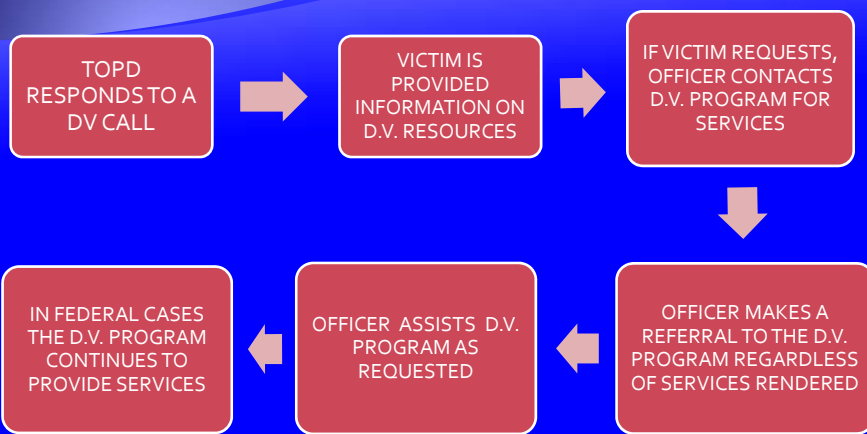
TOPD RESPONDS TO A DV CALL

VICTIM IS PROVIDED INFORMATION ON D.V. RESOURCES

IF VICTIM REQUESTS, OFFICER CONTACTS D.V. PROGRAM FOR SERVICES

OFFICER MAKES A REFERRAL TO THE D.V. PROGRAM REGARDLESS OF SERVICES RENDERED

OFFICER ASSISTS D.V. PROGRAM AS REQUESTED

IN FEDERAL CASES THE D.V. PROGRAM CONTINUES TO PROVIDE SERVICES